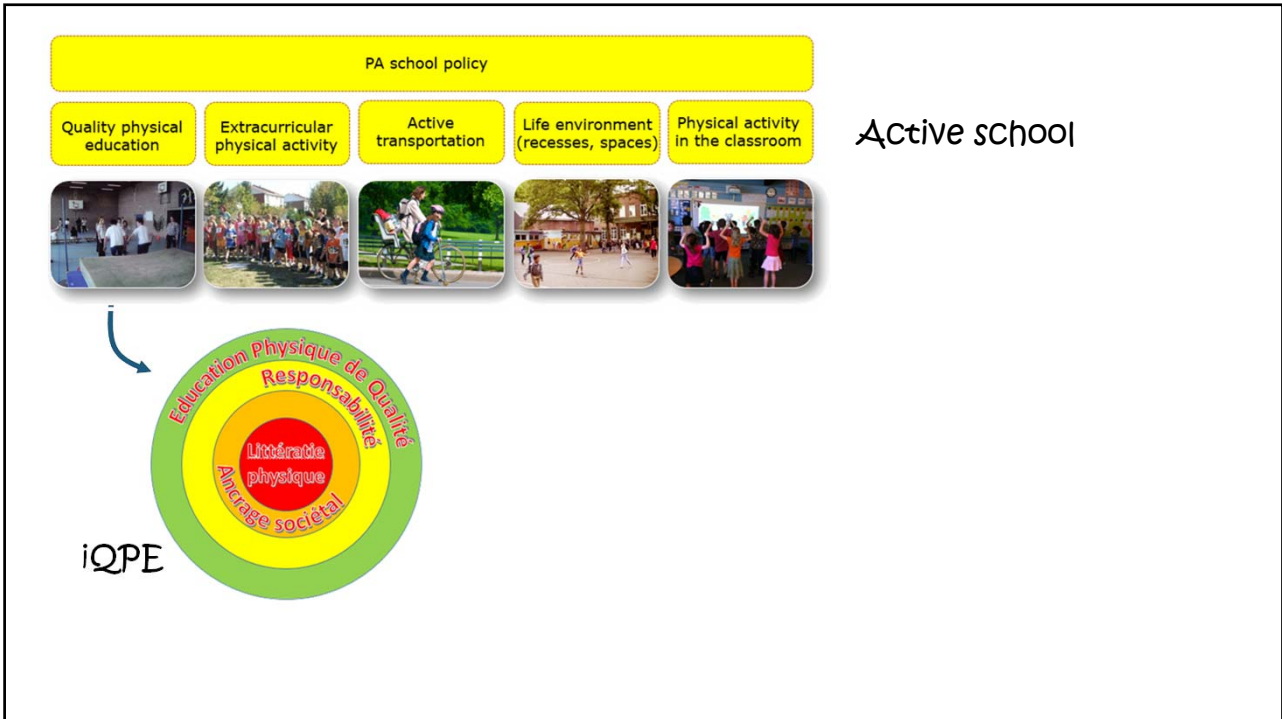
PA school policy

Quality physical education

Extracurricular physical activity

Active transportation

Life environment (recesses, spaces)

Physical activity in the classroom

Active school

Education Physique de Qualité

Responsabilité

Littératie physique

Ancrage sociétal

iQPE